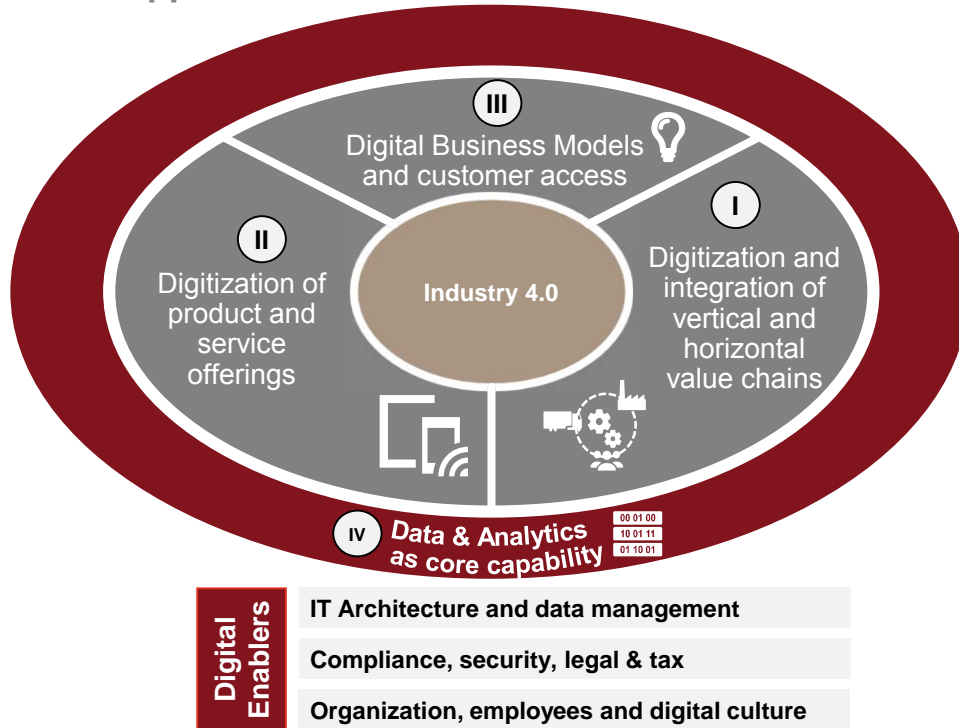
III
Digital Business Models and customer access

II
Digitization of product and service offerings

Industry 4.0

I
Digitization and integration of vertical and horizontal value chains

IV
Data & Analytics as core capability

00 01 00
10 01 11
01 10 01

Digital Enablers

IT Architecture and data management

Compliance, security, legal & tax

Organization, employees and digital culture